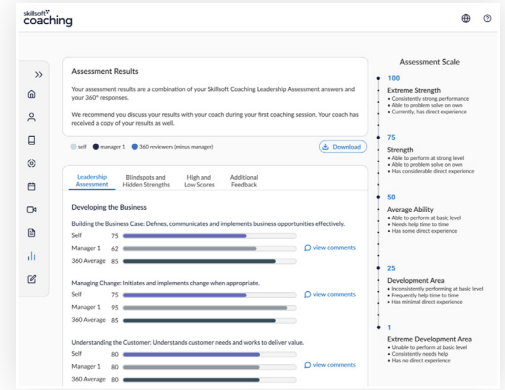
skillsoft
coaching

»

Assessment Results

Your assessment results are a combination of your Skillsoft Coaching Leadership Assessment answers and your 360° responses.

We recommend you discuss your results with your coach during your first coaching session. Your coach has received a copy of your results as well.

self   manager 1   360 reviewers (minus manager)

Download

Leadership Assessment | Blindspots and Hidden Strengths | High and Low Scores | Additional Feedback

Developing the Business

Building the Business Case: Defines, communicates and implements business opportunities effectively.

Self 75
Manager 1 62
360 Average 85

view comments

Managing Change: Initiates and implements change when appropriate.

Self 75
Manager 1 95
360 Average 85

view comments

Understanding the Customer: Understands customer needs and works to deliver value.

Self 80
Manager 1 80
360 Average 80

view comments

Assessment Scale

100
Extreme Strength
• Consistently strong performance
• Able to problem solve on own
• Currently, has direct experience

75
Strength
• Able to perform at strong level
• Able to problem solve on own
• Has considerable direct experience

50
Average Ability
• Able to perform at basic level
• Needs help time to time
• Has some direct experience

25
Development Area
• Inconsistently performing at basic level
• Frequently help time to time
• Has minimal direct experience

1
Extreme Development Area
• Unable to perform at basic level
• Consistently needs help
• Has no direct experience